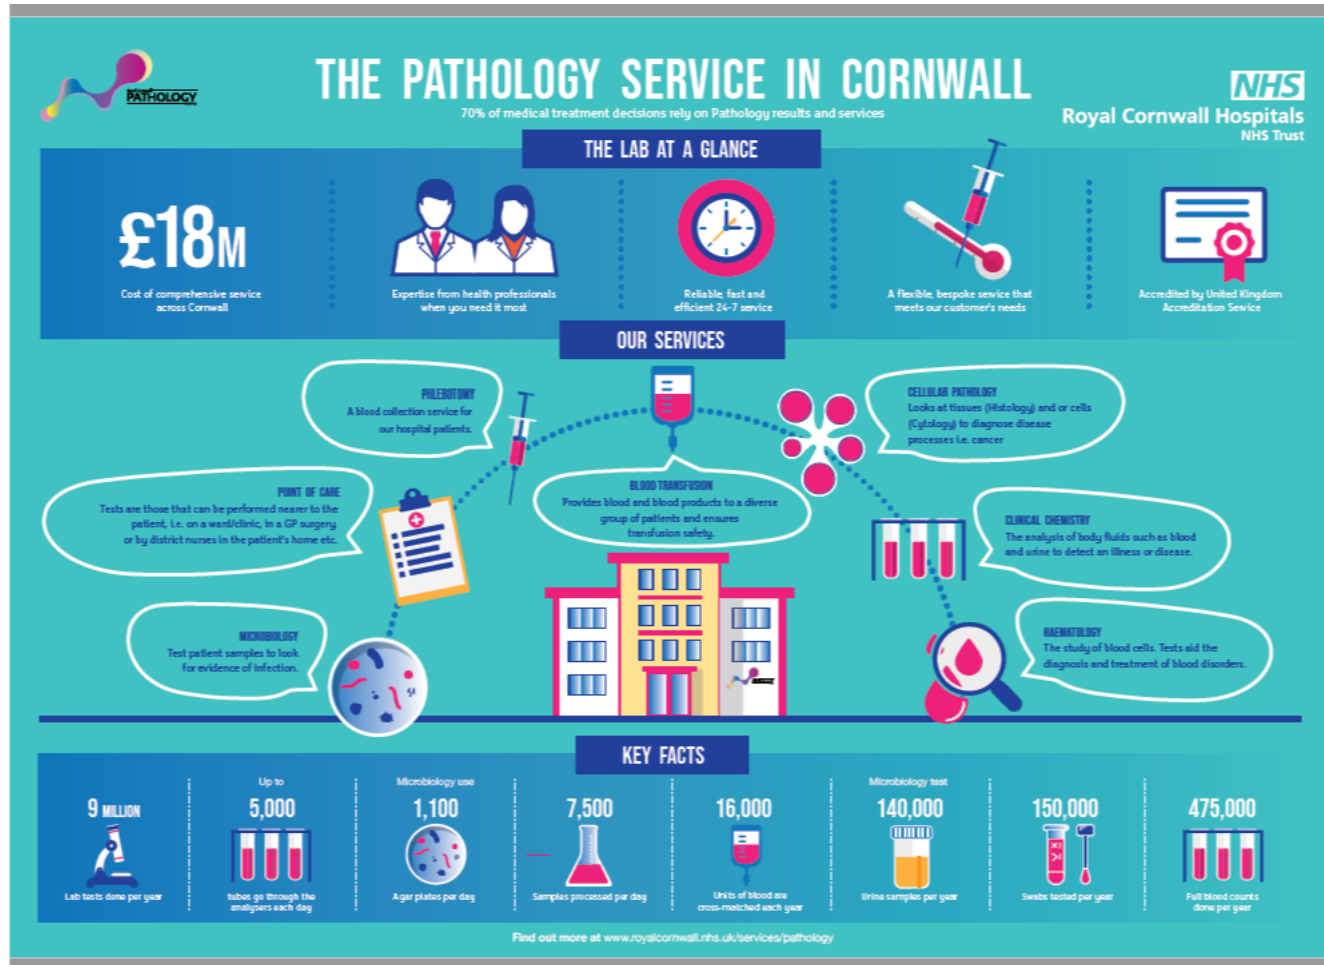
PATHOLOGY

THE PATHOLOGY SERVICE IN CORNWALL

70% of medical treatment decisions rely on Pathology results and services

NHS
Royal Cornwall Hospitals
NHS Trust

THE LAB AT A GLANCE

£18M
Cost of comprehensive service across Cornwall

Expertise from health professionals when you need it most

Reliable, fast and efficient 24-7 service

A flexible, bespoke service that meets our customer's needs

Accredited by United Kingdom Accreditation Service

OUR SERVICES

PHLEBOTOMY
A blood collection service for our hospital patients.

CELLULAR PATHOLOGY
Looks at tissues (Histology) and or cells (Cytology) to diagnose disease processes i.e. cancer

POINT OF CARE
Tests are those that can be performed nearer to the patient, i.e. on a ward/clinic, in a GP surgery or by district nurses in the patient's home etc.

BLOOD TRANSFUSION
Provides blood and blood products to a diverse group of patients and ensures transfusion safety.

CLINICAL CHEMISTRY
The analysis of body fluids such as blood and urine to detect an illness or disease.

MICROBIOLOGY
Test patient samples to look for evidence of infection.

HAEMATOLOGY
The study of blood cells. Tests aid the diagnosis and treatment of blood disorders.

KEY FACTS

9 MILLION
Lab tests done per year

Up to
5,000
tubes go through the analysers each day

Microbiology use
1,100
Agar plates per day

7,500
Samples processed per day

16,000
Units of blood are cross-matched each year

Microbiology test
140,000
Urine samples per year

150,000
Swabs tested per year

475,000
Full blood counts done per year

Find out more at www.royalcornwall.nhs.uk/services/pathology